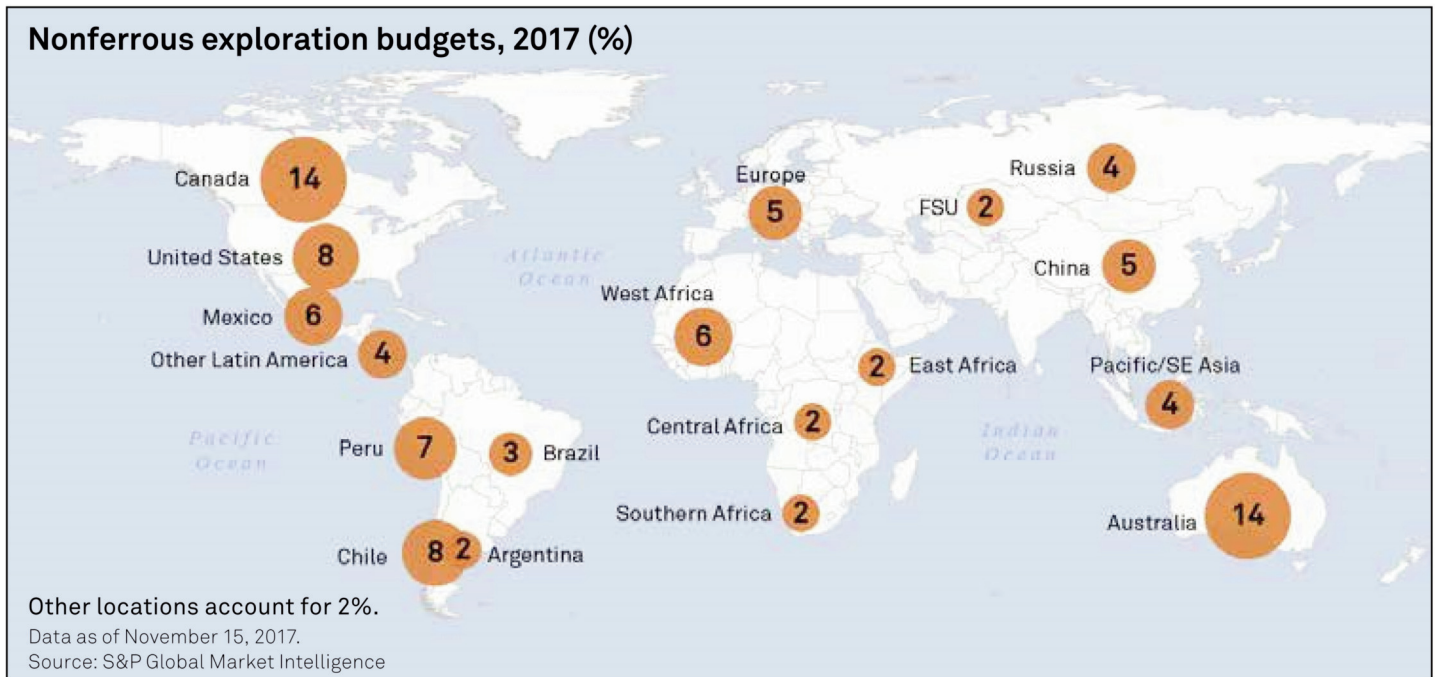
Nonferrous exploration budgets, 2017 (%)

Canada 14

United States 8

Mexico 6

Other Latin America 4

Atlantic Ocean

Europe 5

West Africa 6

FSU 2

Russia 4

China 5

East Africa 2

Pacific/SE Asia 4

Central Africa 2

Indian Ocean

Pacific Ocean

Peru 7

3 Brazil

Southern Africa 2

Australia 14

Chile 8 2 Argentina

Other locations account for 2%.
Data as of November 15, 2017.
Source: S&P Global Market Intelligence